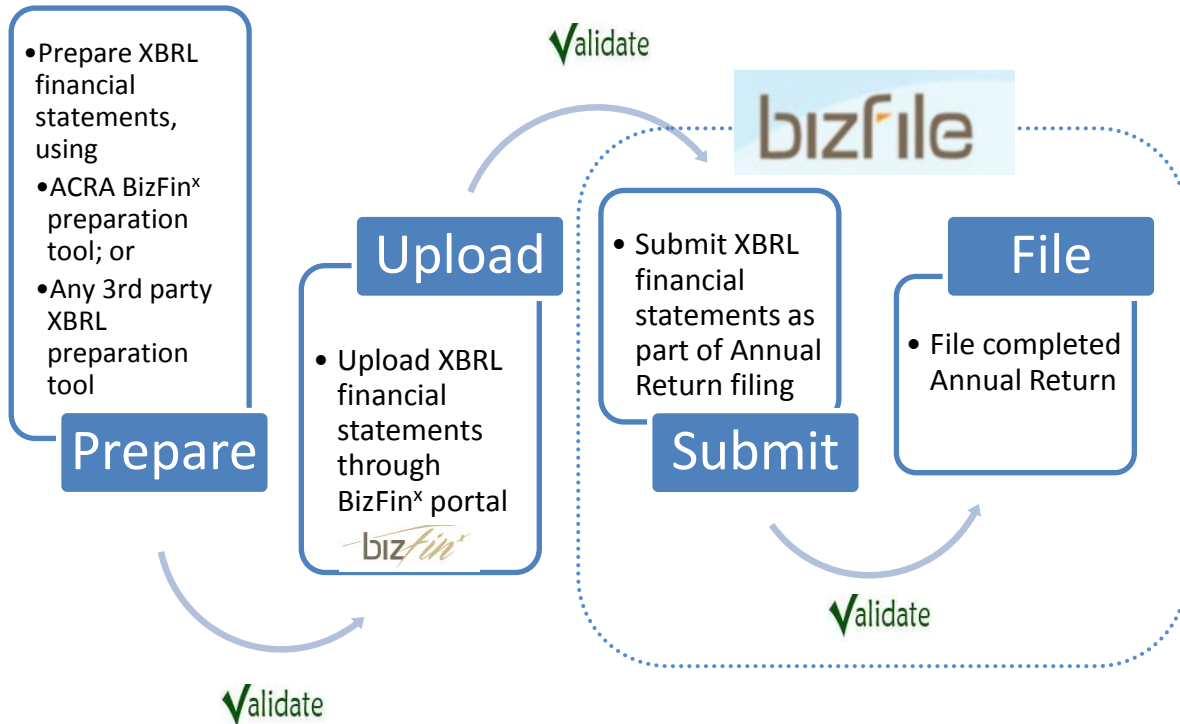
•Prepare XBRL financial statements, using

•ACRA BizFin$^x$ preparation tool; or

•Any 3rd party XBRL preparation tool

Prepare

Validate

Upload

• Upload XBRL financial statements through BizFin$^x$ portal

bizfin$^x$

Validate

bizfile

• Submit XBRL financial statements as part of Annual Return filing

Submit

File

• File completed Annual Return

Validate